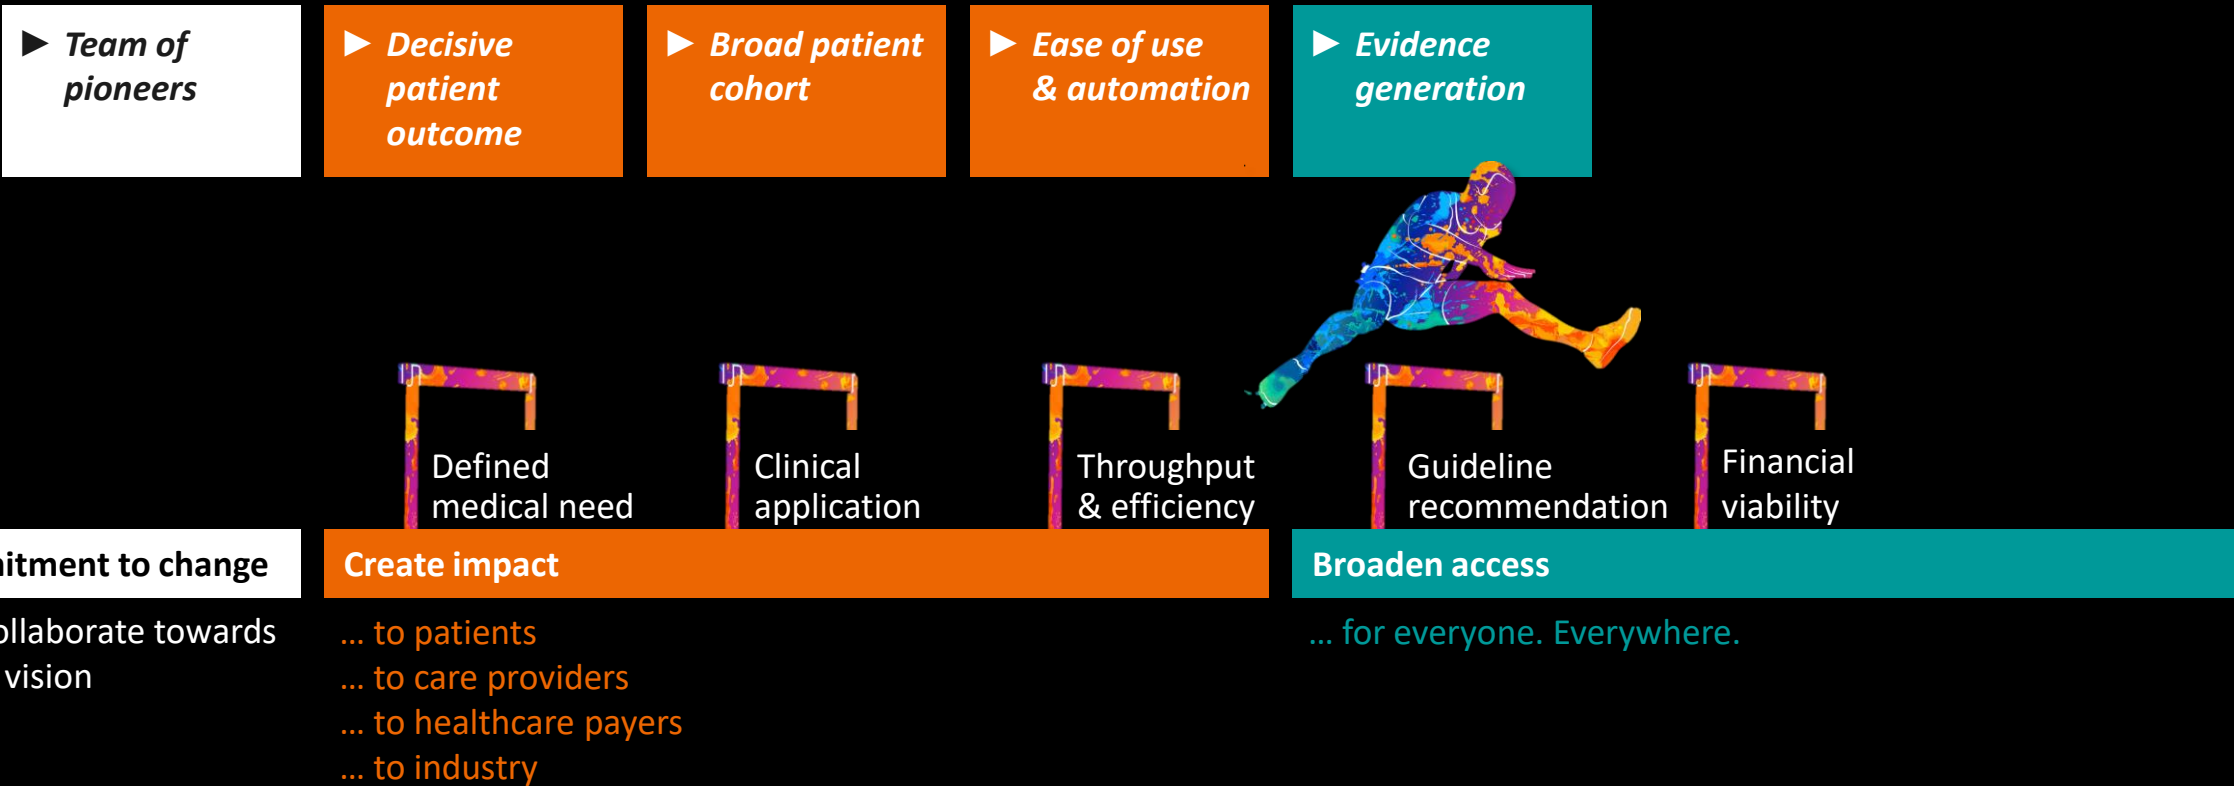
▶ Team of pioneers

▶ Decisive patient outcome

▶ Broad patient cohort

▶ Ease of use & automation

▶ Evidence generation

Defined medical need

Clinical application

Throughput & efficiency

Guideline recommendation

Financial viability

itment to change

ollaborate towards vision

Create impact

... to patients
... to care providers
... to healthcare payers
... to industry

Broaden access

... for everyone. Everywhere.